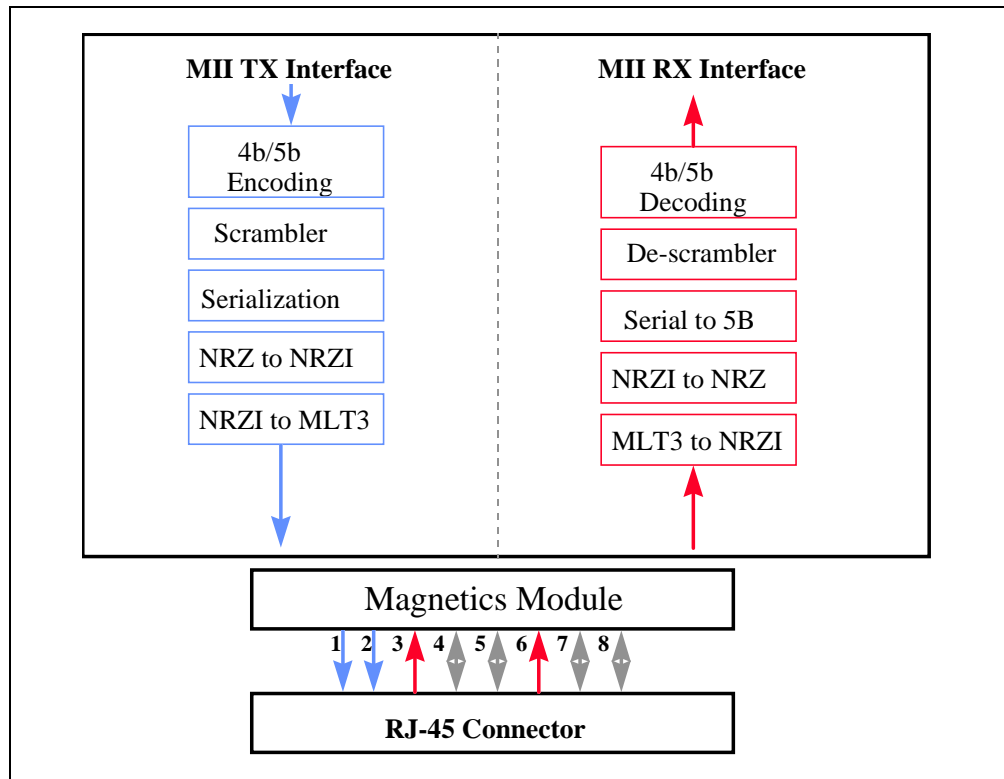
MII TX Interface

4b/5b Encoding

Scrambler

Serialization

NRZ to NRZI

NRZI to MLT3

MII RX Interface

4b/5b Decoding

De-scrambler

Serial to 5B

NRZI to NRZ

MLT3 to NRZI

Magnetics Module

1 2 3 4 5 6 7 8

RJ-45 Connector